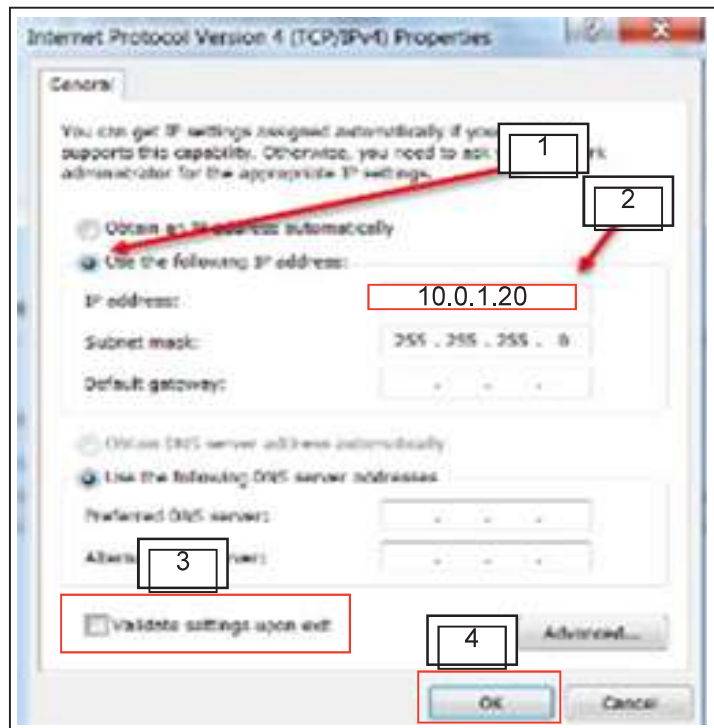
Internet Protocol Version 4 (TCP/IPv4) Properties

General

You can get IP settings assigned automatically if your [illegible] supports this capability. Otherwise, you need to ask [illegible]rk administrator for the appropriate IP settings.

1

2

Obtain an IP address automatically

Use the following IP address:

IP address: 10.0.1.20

Subnet mask: 255 . 255 . 255 . 0

Default gateway: . . .

Obtain DNS server address automatically

Use the following DNS server addresses

Preferred DNS server: . . .

Alter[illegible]rver: . . .

3

Validate settings upon exit

4

Advanced...

OK

Cancel